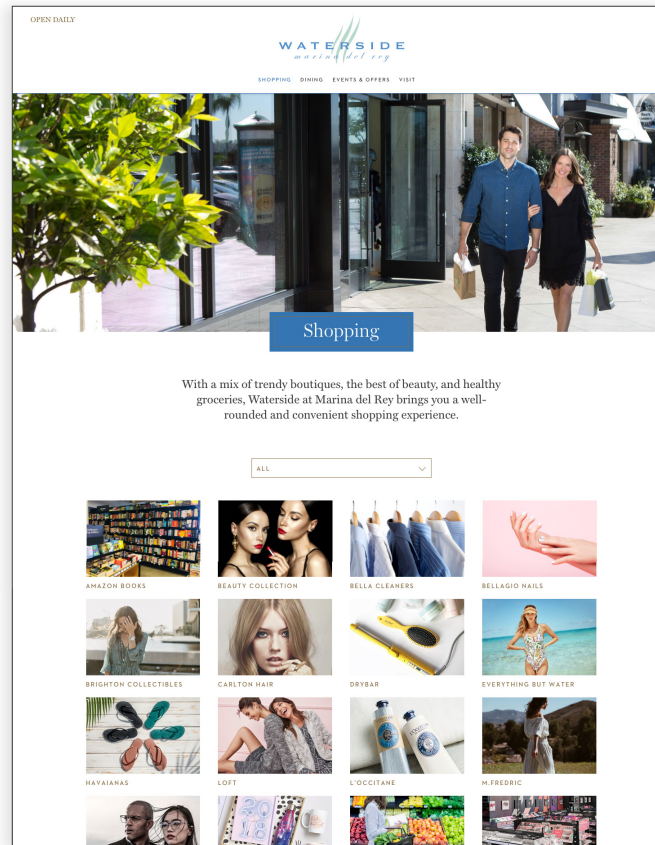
OPEN DAILY

WATERSIDE
marina del rey

SHOPPING DINING EVENTS & OFFERS VISIT

Shopping

With a mix of trendy boutiques, the best of beauty, and healthy groceries, Waterside at Marina del Rey brings you a well-rounded and convenient shopping experience.

ALL

AMAZON BOOKS
BEAUTY COLLECTION
BELLA CLEANERS
BELLAGIO NAILS
BRIGHTON COLLECTIBLES
CARLTON HAIR
DRYBAR
EVERYTHING BUT WATER
HAVAIANAS
LOFT
L'OCCITANE
M.FREDRIC